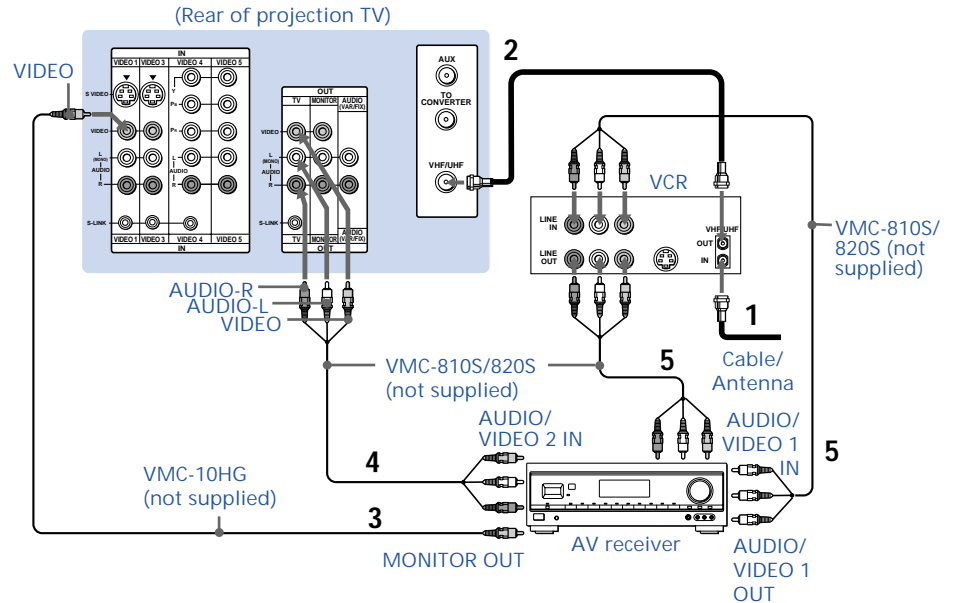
(Rear of projection TV)

VIDEO

IN
VIDEO 1 | VIDEO 3 | VIDEO 4 | VIDEO 5
S VIDEO
Y
$P_B$
$P_R$
VIDEO
L (MONO)
AUDIO
R
L
AUDIO
R
S-LINK
VIDEO 1 | VIDEO 3 | VIDEO 4 | VIDEO 5
IN

OUT
TV | MONITOR | AUDIO (VAR/FIX)
VIDEO
L (MONO)
AUDIO
R
S-LINK
TV | MONITOR | AUDIO (VAR/FIX)
OUT

AUX
TO CONVERTER
VHF/UHF

2

VCR
LINE IN
LINE OUT
VHF/UHF
OUT
IN

VMC-810S/ 820S (not supplied)

AUDIO-R
AUDIO-L
VIDEO

1
Cable/ Antenna

5
VMC-810S/820S (not supplied)

AUDIO/ VIDEO 2 IN
AUDIO/ VIDEO 1 IN
5

VMC-10HG (not supplied)
4
3

MONITOR OUT
AV receiver
AUDIO/ VIDEO 1 OUT